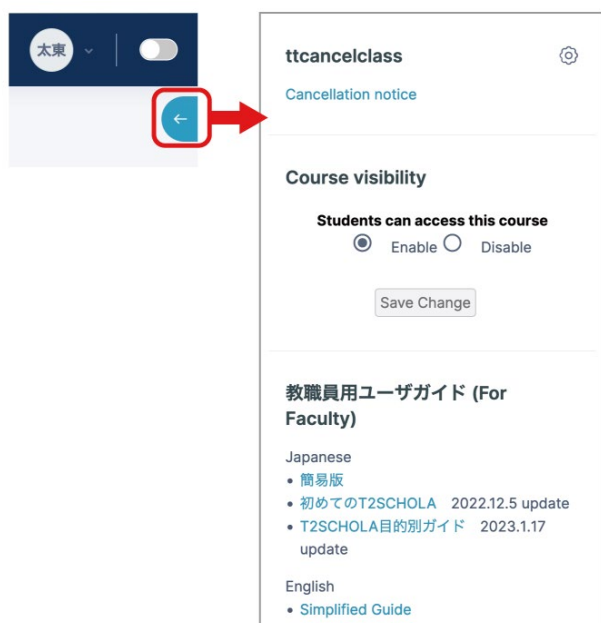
太東

ttcancelclass

Cancellation notice

Course visibility

Students can access this course

Enable Disable

Save Change

教職員用ユーザガイド (For Faculty)

Japanese

• 簡易版
• 初めてのT2SCHOLA 2022.12.5 update
• T2SCHOLA目的別ガイド 2023.1.17 update

English

• Simplified Guide